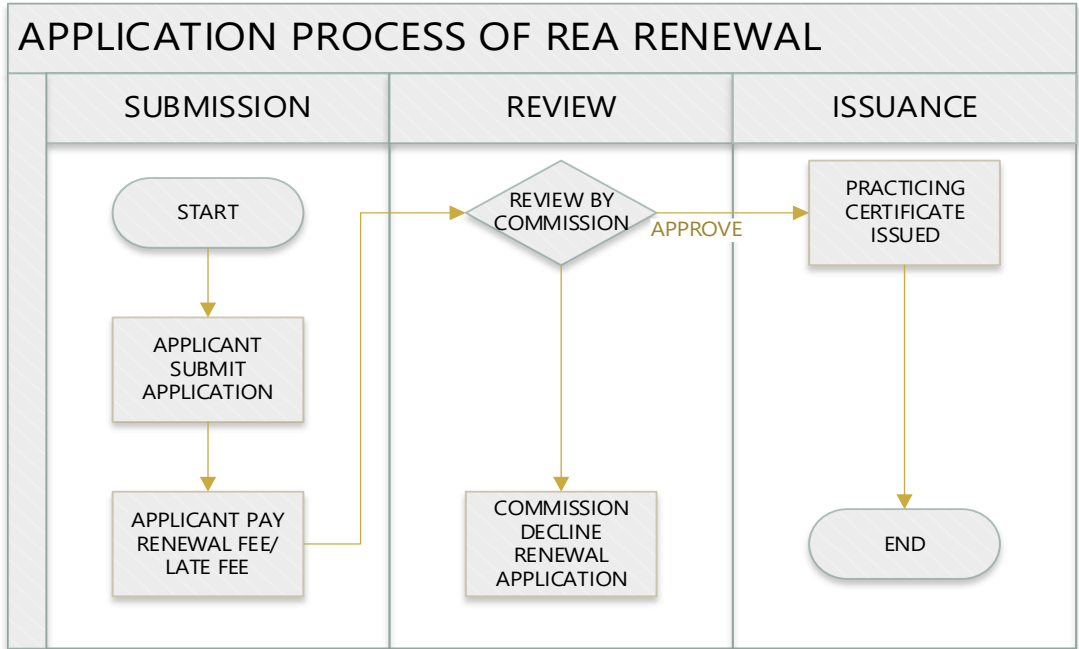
APPLICATION PROCESS OF REA RENEWAL

SUBMISSION

REVIEW

ISSUANCE

START

APPLICANT SUBMIT APPLICATION

APPLICANT PAY RENEWAL FEE/ LATE FEE

REVIEW BY COMMISSION

APPROVE

COMMISSION DECLINE RENEWAL APPLICATION

PRACTICING CERTIFICATE ISSUED

END